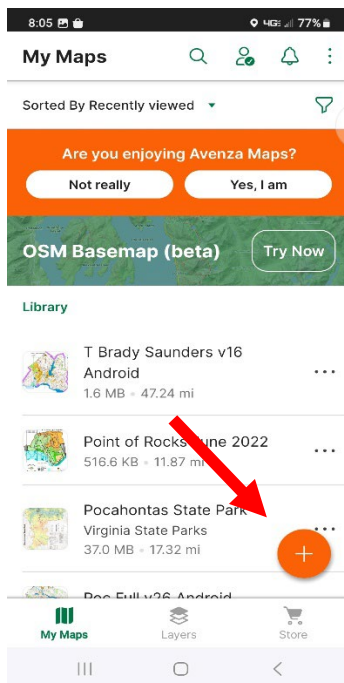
8:05 4G 77%

My Maps

Sorted By Recently viewed

Are you enjoying Avenza Maps?

Not really

Yes, I am

OSM Basemap (beta)

Try Now

Library

T Brady Saunders v16 Android
1.6 MB • 47.24 mi

Point of Rocks June 2022
516.6 KB • 11.87 mi

Pocahontas State Park
Virginia State Parks
37.0 MB • 17.32 mi

Poc Full v26 Android

My Maps

Layers

Store